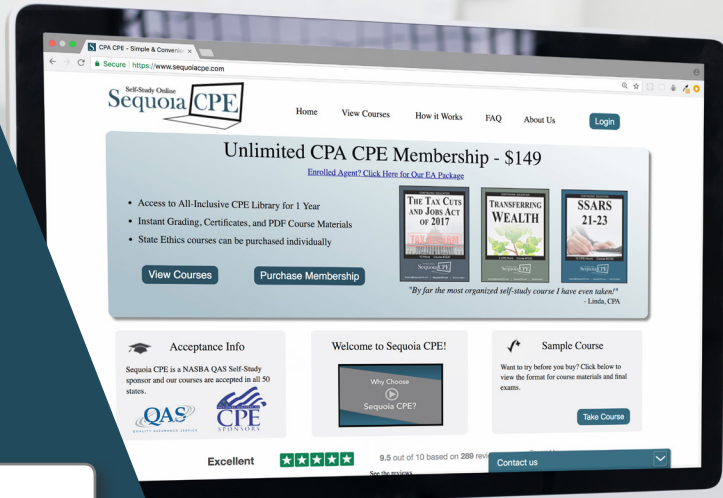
CPA CPE - Simple & Convenie ×

Secure | https://www.sequoiacpe.com

Self-Study Online
Sequoia CPE

Home View Courses How it Works FAQ About Us Login

Unlimited CPA CPE Membership - $149

Enrolled Agent? Click Here for Our EA Package

• Access to All-Inclusive CPE Library for 1 Year
• Instant Grading, Certificates, and PDF Course Materials
• State Ethics courses can be purchased individually

View Courses Purchase Membership

The Tax Cuts and Jobs Act of 2017

Transferring Wealth

SSARS 21-23

Sequoia CPE

"By far the most organized self-study course I have even taken!"
- Linda, CPA

Acceptance Info

Sequoia CPE is a NASBA QAS Self-Study sponsor and our courses are accepted in all 50 states.

QAS
CPE SPONSORS

Welcome to Sequoia CPE!

Why Choose Sequoia CPE?

Sample Course

Want to try before you buy? Click below to view the format for course materials and final exams.

Take Course

Excellent

9.5 out of 10 based on 289 revi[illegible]

See the reviews

Contact us